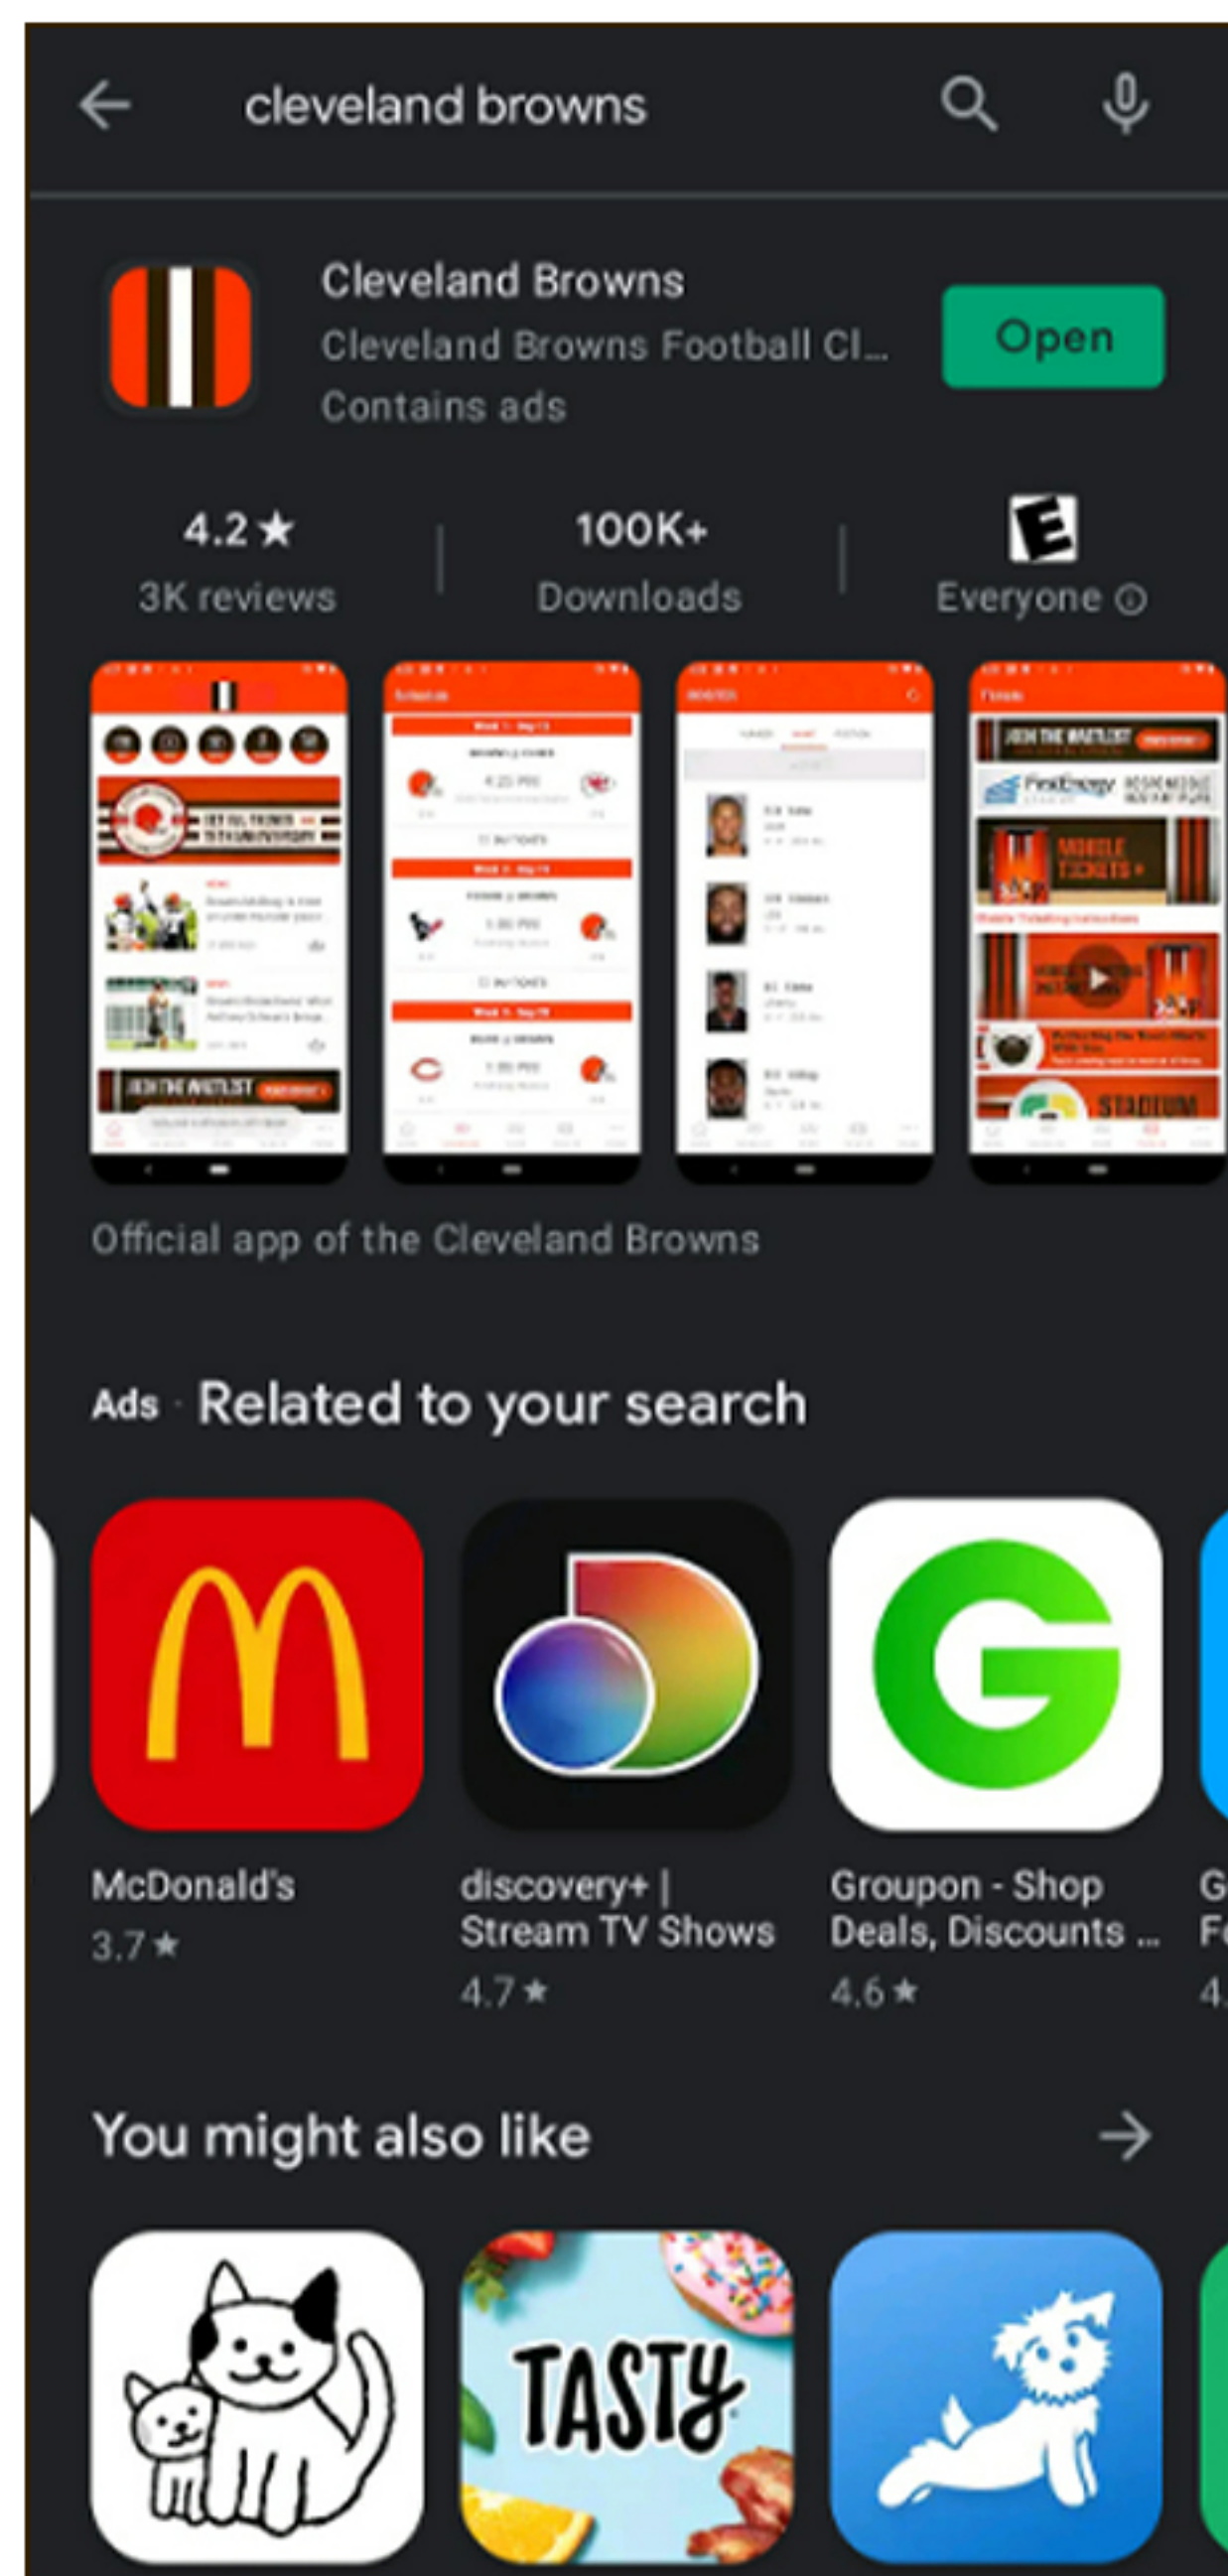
cleveland browns

Cleveland Browns
Cleveland Browns Football Cl...
Contains ads

Open

4.2★
3K reviews

100K+
Downloads

E
Everyone ⓘ

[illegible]

Official app of the Cleveland Browns

Ads · Related to your search

McDonald's
3.7★

discovery+ | Stream TV Shows
4.7★

Groupon - Shop Deals, Discounts ...
4.6★

G
F
4.

You might also like

TASTY